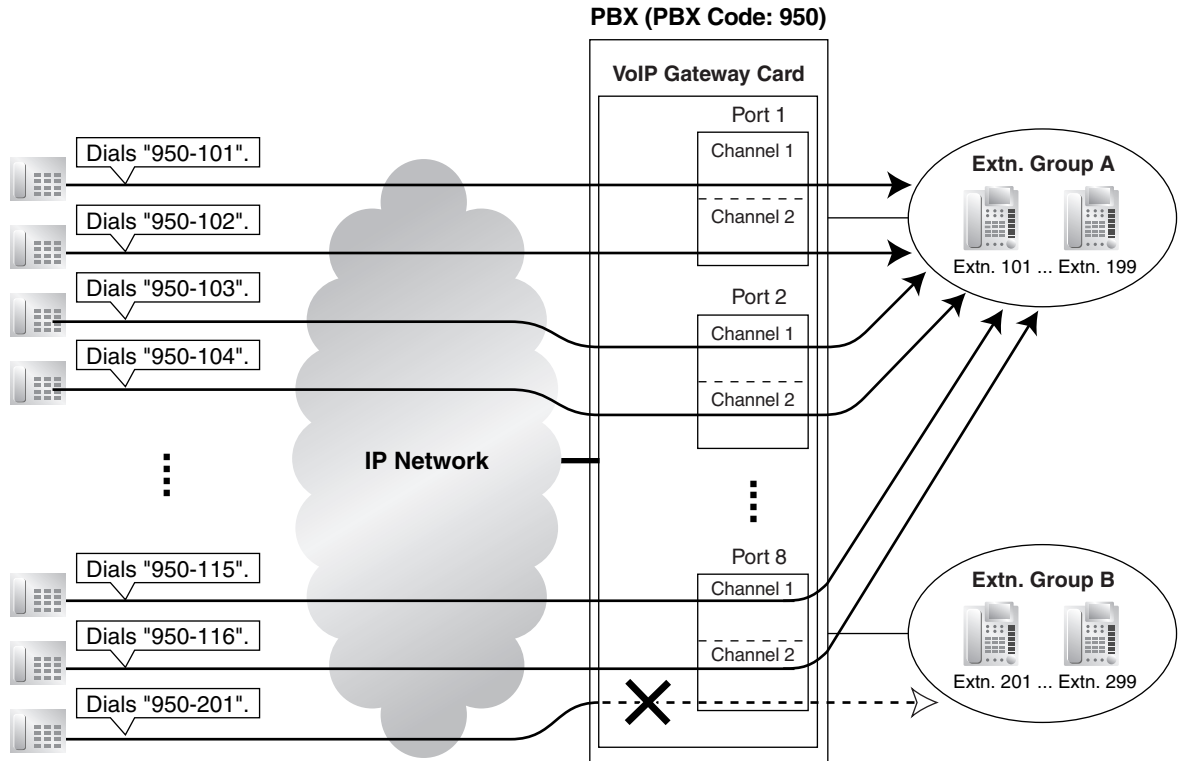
PBX (PBX Code: 950)

VoIP Gateway Card

Dials "950-101".

Dials "950-102".

Dials "950-103".

Dials "950-104".

Dials "950-115".

Dials "950-116".

Dials "950-201".

IP Network

Port 1

Channel 1

Channel 2

Port 2

Channel 1

Channel 2

Port 8

Channel 1

Channel 2

Extn. Group A

Extn. 101 ... Extn. 199

Extn. Group B

Extn. 201 ... Extn. 299